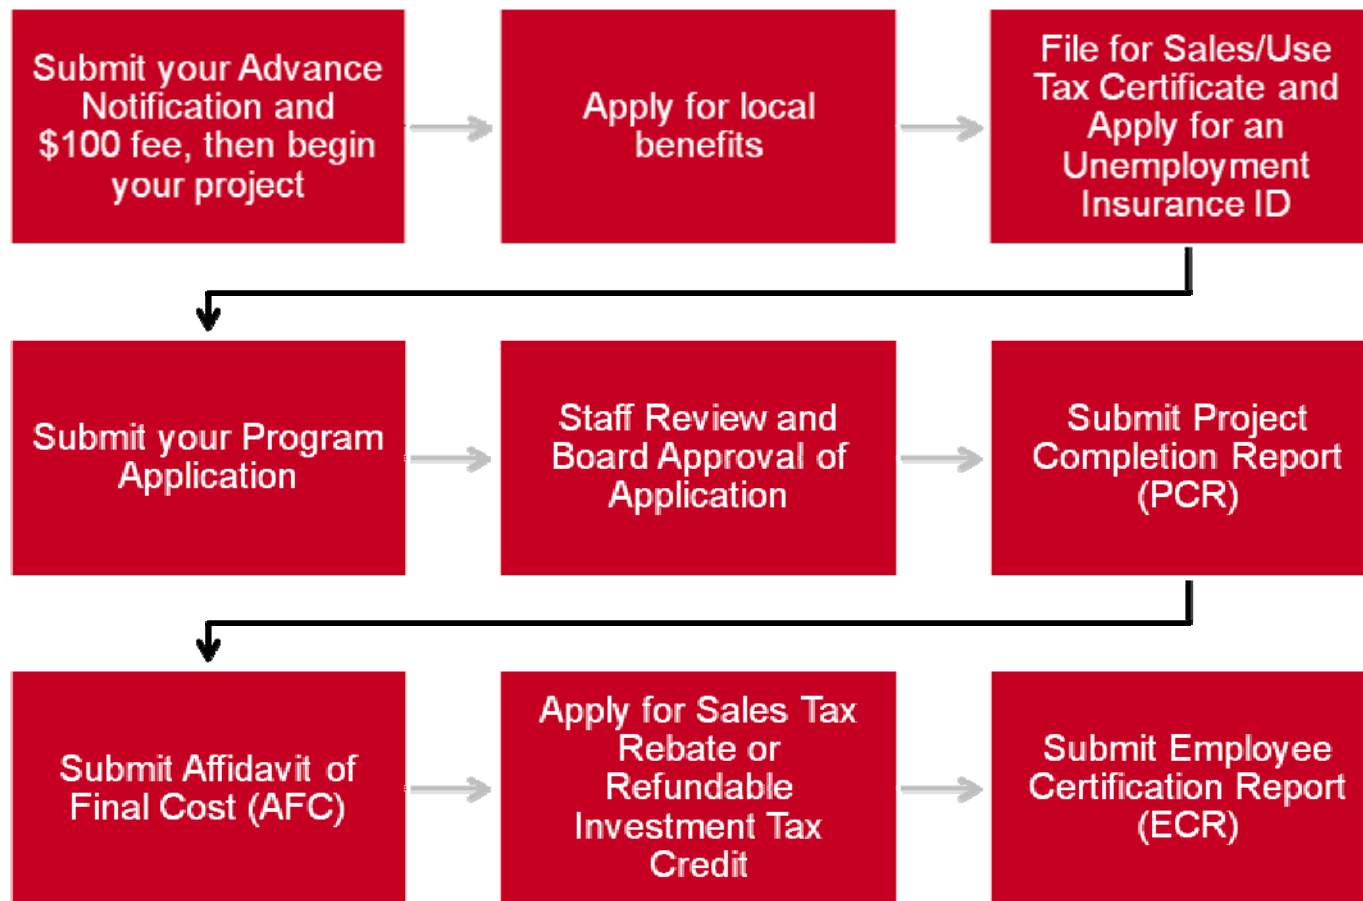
Submit your Advance Notification and $100 fee, then begin your project

Apply for local benefits

File for Sales/Use Tax Certificate and Apply for an Unemployment Insurance ID

Submit your Program Application

Staff Review and Board Approval of Application

Submit Project Completion Report (PCR)

Submit Affidavit of Final Cost (AFC)

Apply for Sales Tax Rebate or Refundable Investment Tax Credit

Submit Employee Certification Report (ECR)